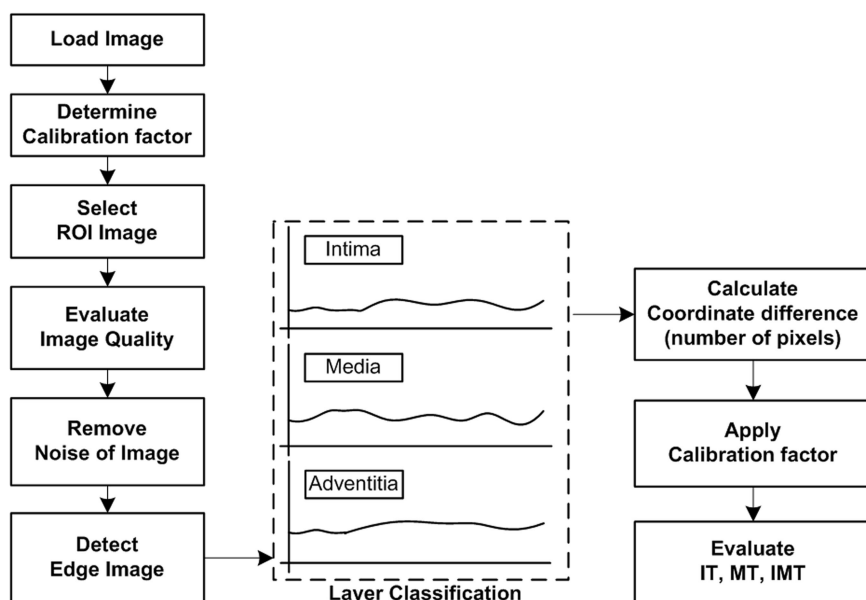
Load Image

Determine Calibration factor

Select ROI Image

Evaluate Image Quality

Remove Noise of Image

Detect Edge Image

Intima

Media

Adventitia

Layer Classification

Calculate Coordinate difference (number of pixels)

Apply Calibration factor

Evaluate IT, MT, IMT